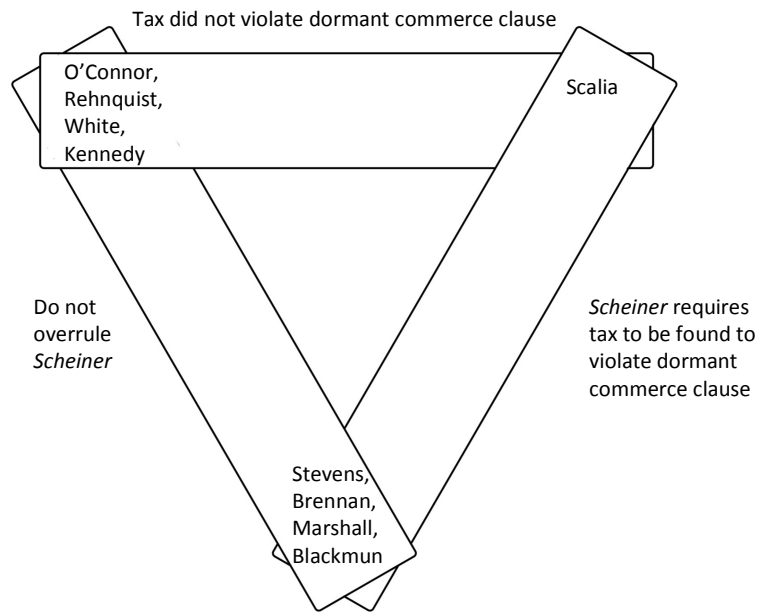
Tax did not violate dormant commerce clause

O'Connor, Rehnquist, White, Kennedy

Scalia

Do not overrule *Scheiner*

*Scheiner* requires tax to be found to violate dormant commerce clause

Stevens, Brennan, Marshall, Blackmun